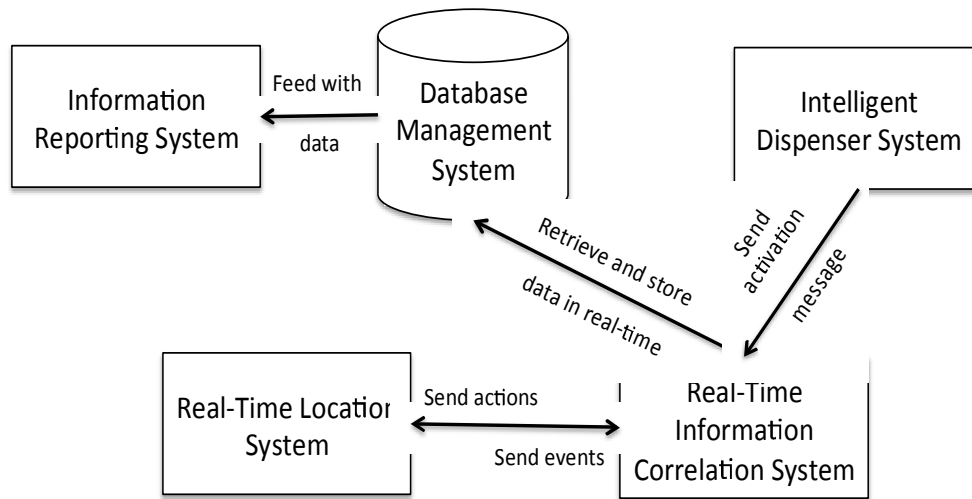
Information Reporting System

Feed with data

Database Management System

Intelligent Dispenser System

Retrieve and store data in real-time

Send activation message

Real-Time Locatior System

Send actions

Send events

Real-Time Information Correlation System